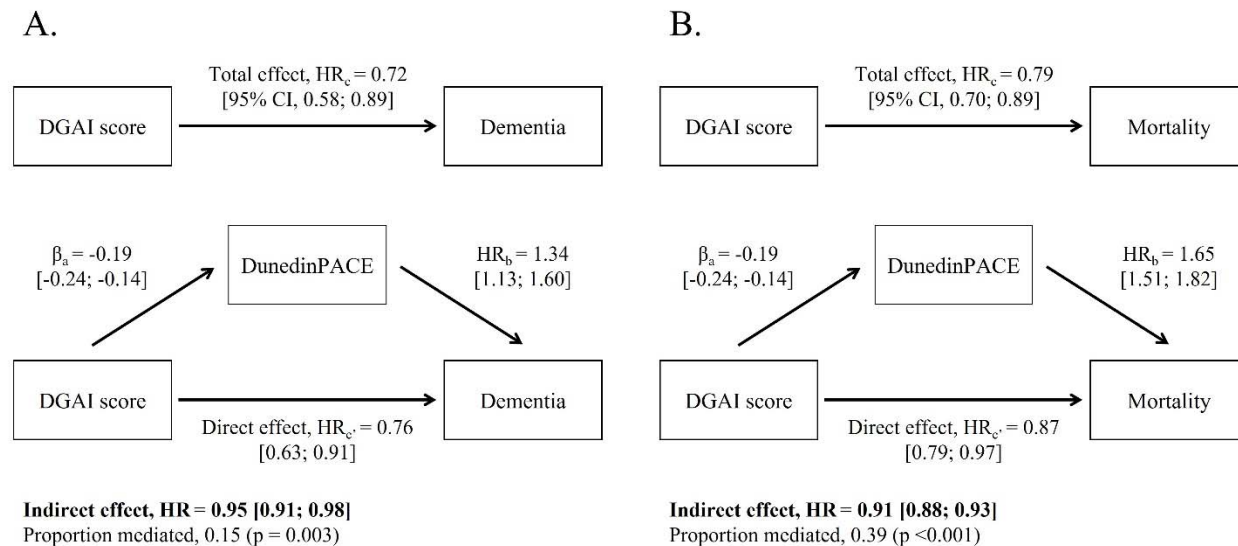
A.

Total effect, $HR_c$ = 0.72
[95% CI, 0.58; 0.89]

DGAI score

Dementia

$\beta_a$ = -0.19
[-0.24; -0.14]

DunedinPACE

$HR_b$ = 1.34
[1.13; 1.60]

DGAI score

Dementia

Direct effect, $HR_{c'}$ = 0.76
[0.63; 0.91]

**Indirect effect, HR = 0.95 [0.91; 0.98]**
Proportion mediated, 0.15 (p = 0.003)

B.

Total effect, $HR_c$ = 0.79
[95% CI, 0.70; 0.89]

DGAI score

Mortality

$\beta_a$ = -0.19
[-0.24; -0.14]

DunedinPACE

$HR_b$ = 1.65
[1.51; 1.82]

DGAI score

Mortality

Direct effect, $HR_{c'}$ = 0.87
[0.79; 0.97]

**Indirect effect, HR = 0.91 [0.88; 0.93]**
Proportion mediated, 0.39 (p <0.001)